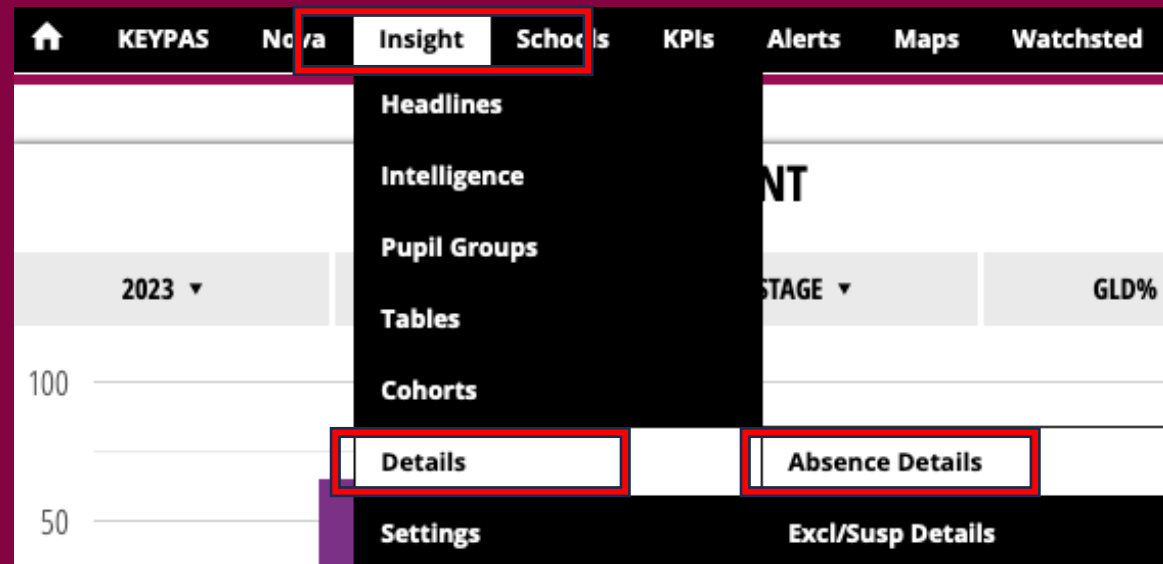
KEYPAS Nova Insight Schools KPIs Alerts Maps Watchsted

Headlines

Intelligence

Pupil Groups

Tables

Cohorts

Details

Settings

Absence Details

Excl/Susp Details

NT

2023 ▾

STAGE ▾

GLD%

100

50